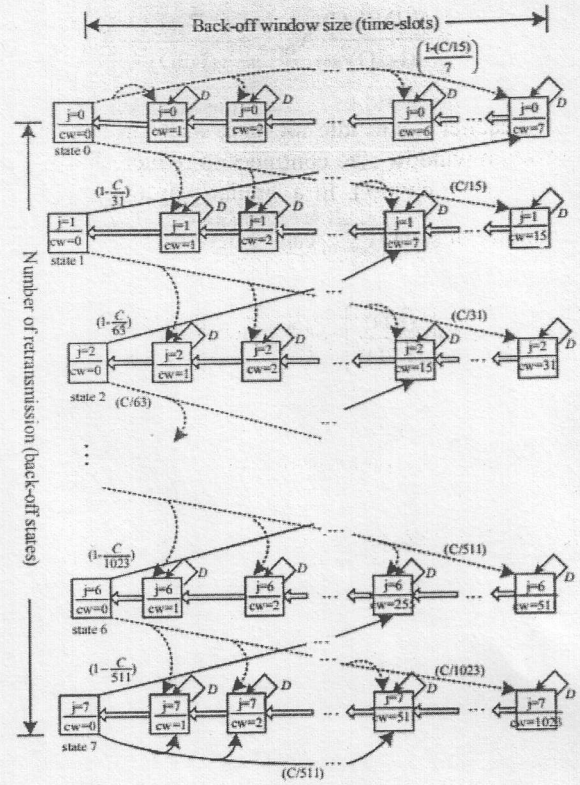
Back-off window size (time-slots)

$\left(\frac{1-(C/15)}{7}\right)$

j=0 cw=0 state 0
j=0 cw=1 D
j=0 cw=2 D
...
j=0 cw=6 D
j=0 cw=7 D

$(1-\frac{C}{31})$
(C/15)
j=1 cw=0 state 1
j=1 cw=1 D
j=1 cw=2 D
...
j=1 cw=7 D
...
j=1 cw=15 D

$(1-\frac{C}{63})$
(C/31)
j=2 cw=0 state 2
j=2 cw=1 D
j=2 cw=2 D
...
j=2 cw=15 D
...
j=2 cw=31 D
(C/63)

Number of retransmission (back-off states)

$(1-\frac{C}{1023})$
(C/511)
j=6 cw=0 state 6
j=6 cw=1 D
j=6 cw=2 D
...
j=6 cw=25 D
...
j=6 cw=51 D

$(1-\frac{C}{511})$
(C/1023)
j=7 cw=0 state 7
j=7 cw=1 D
j=7 cw=2 D
...
j=7 cw=51 D
...
j=7 cw=1023 D
(C/511)